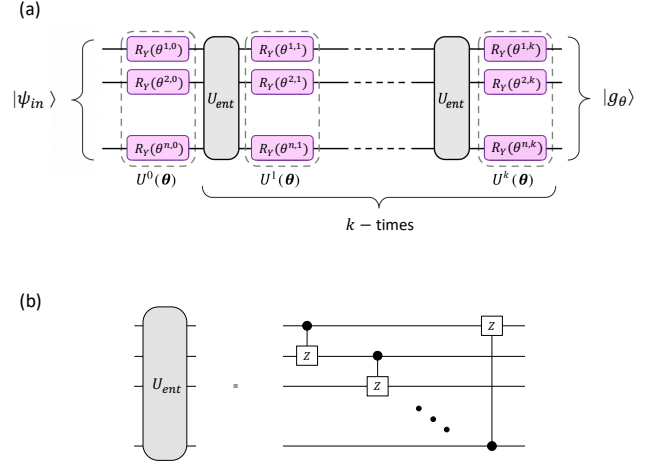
(a)

$|\psi_{in}\rangle$

$R_Y(\theta^{1,0})$

$R_Y(\theta^{2,0})$

$R_Y(\theta^{n,0})$

$U_{ent}$

$R_Y(\theta^{1,1})$

$R_Y(\theta^{2,1})$

$R_Y(\theta^{n,1})$

$U_{ent}$

$R_Y(\theta^{1,k})$

$R_Y(\theta^{2,k})$

$R_Y(\theta^{n,k})$

$|g_\theta\rangle$

$U^0(\boldsymbol{\theta})$

$U^1(\boldsymbol{\theta})$

$U^k(\boldsymbol{\theta})$

$k$ − times

(b)

$U_{ent}$

=

$Z$

$Z$

$Z$